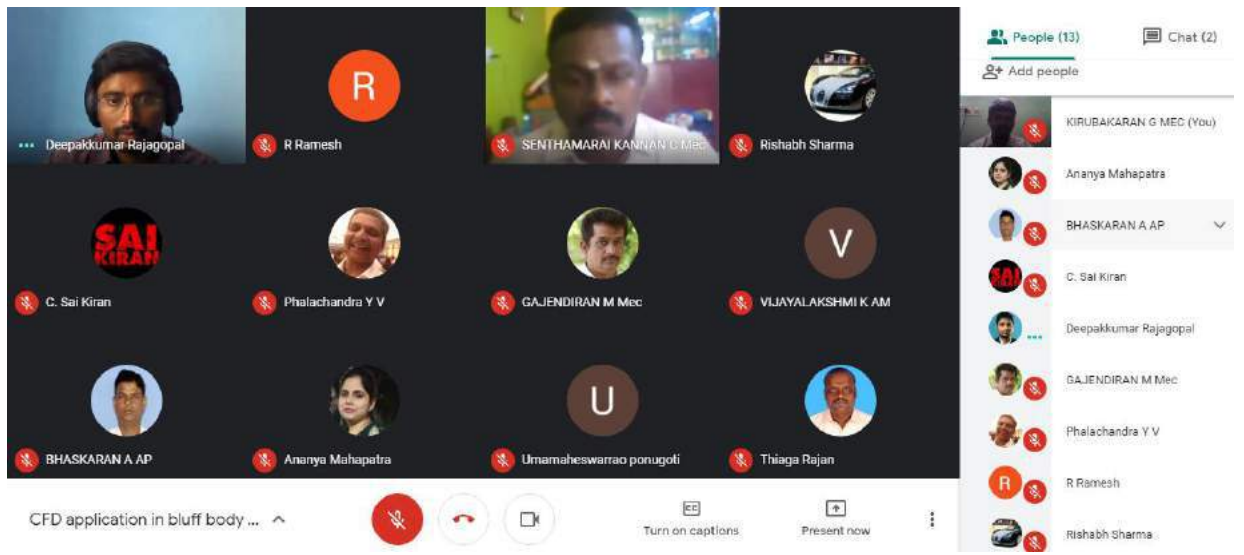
Deepakkumar Rajagopal

R
R Ramesh

SENTHAMARAI KANNAN C Mec

Rishabh Sharma

SAI KIRAN
C. Sai Kiran

Phalachandra Y V

GAJENDIRAN M Mec

V
VIJAYALAKSHMI K AM

BHASKARAN A AP

Ananya Mahapatra

U
Umamaheswarrao ponugoti

Thiaga Rajan

People (13)
Chat (2)
Add people

KIRUBAKARAN G MEC (You)
Ananya Mahapatra
BHASKARAN A AP
C. Sai Kiran
Deepakkumar Rajagopal
GAJENDIRAN M MEC
Phalachandra Y V
R Ramesh
Rishabh Sharma

CFD application in bluff body ...
Turn on captions
Present now